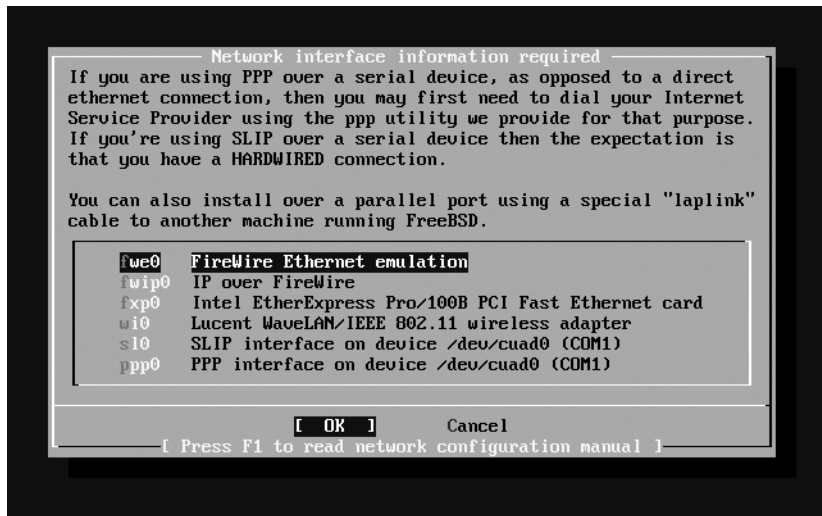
Network interface information required

If you are using PPP over a serial device, as opposed to a direct ethernet connection, then you may first need to dial your Internet Service Provider using the ppp utility we provide for that purpose. If you're using SLIP over a serial device then the expectation is that you have a HARDWIRED connection.

You can also install over a parallel port using a special "laplink" cable to another machine running FreeBSD.

fwe0 FireWire Ethernet emulation
fwip0 IP over FireWire
fxp0 Intel EtherExpress Pro/100B PCI Fast Ethernet card
wi0 Lucent WaveLAN/IEEE 802.11 wireless adapter
sl0 SLIP interface on device /dev/cuad0 (COM1)
ppp0 PPP interface on device /dev/cuad0 (COM1)

[ OK ] Cancel

[ Press F1 to read network configuration manual ]